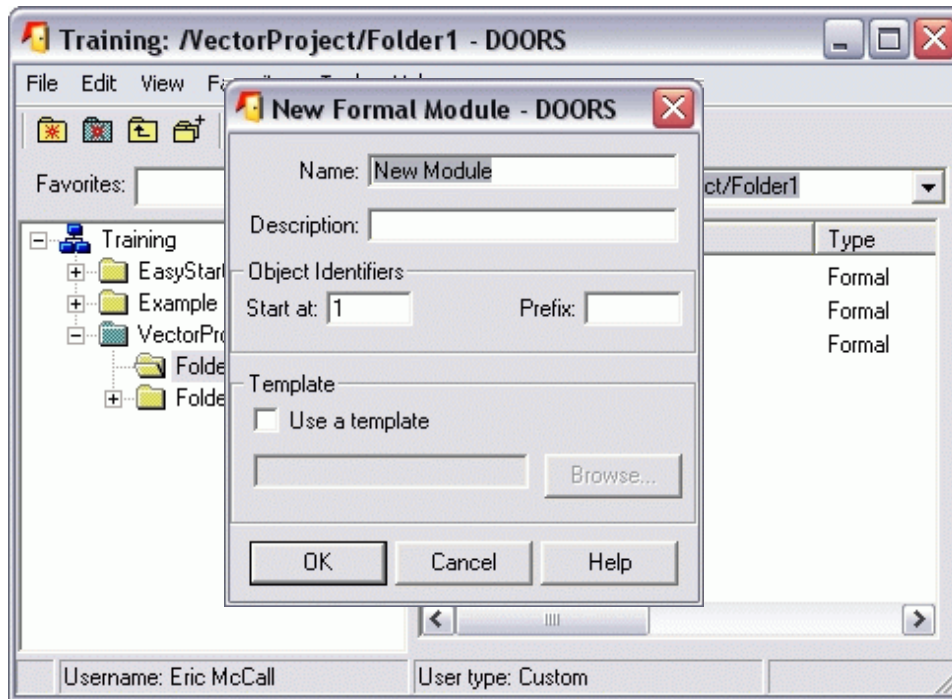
Training: /VectorProject/Folder1 - DOORS

File Edit View Fa

Favorites:

ct/Folder1

Training
EasyStart
Example
VectorPr
Folde
Folde

Type
Formal
Formal
Formal

New Formal Module - DOORS

Name: New Module

Description:

Object Identifiers

Start at: 1

Prefix:

Template

Use a template

Browse...

OK Cancel Help

Username: Eric McCall

User type: Custom